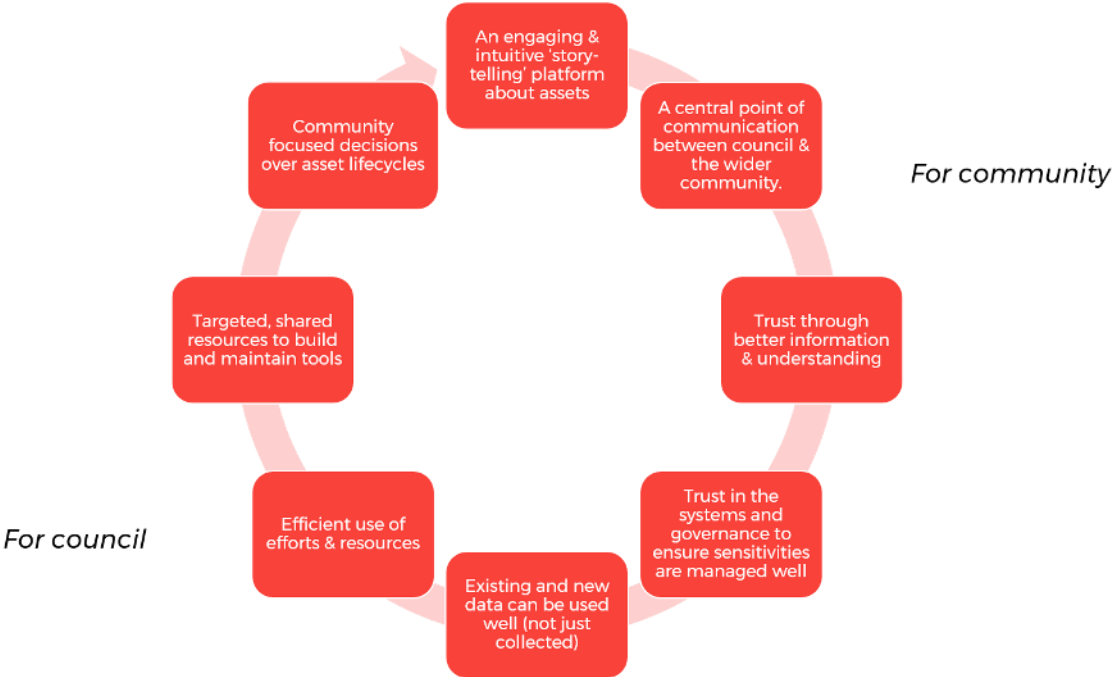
An engaging & intuitive 'story-telling' platform about assets

A central point of communication between council & the wider community.

For community

Trust through better information & understanding

Trust in the systems and governance to ensure sensitivities are managed well

Existing and new data can be used well (not just collected)

Efficient use of efforts & resources

For council

Targeted, shared resources to build and maintain tools

Community focused decisions over asset lifecycles